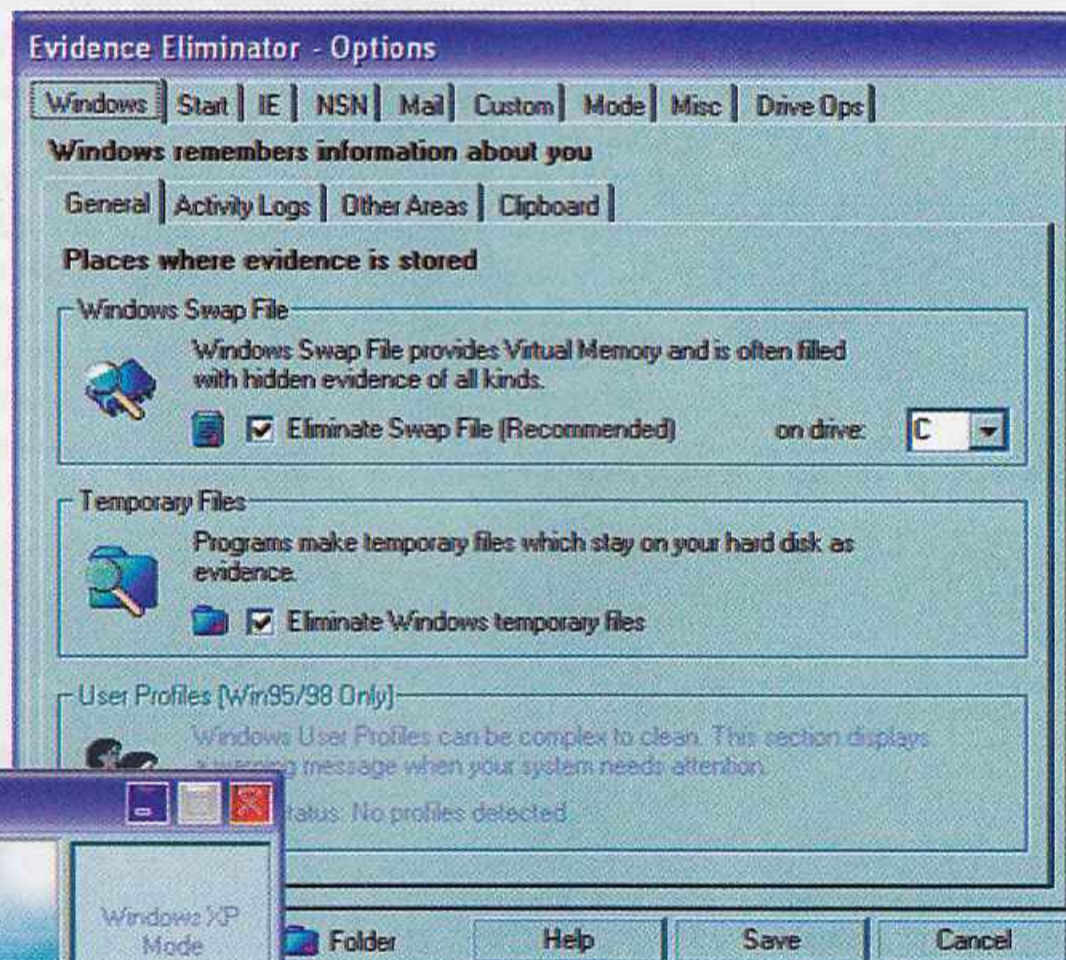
Evidence Eliminator - Options

Windows | Start | IE | NSN | Mail | Custom | Mode | Misc | Drive Ops

Windows remembers information about you

General | Activity Logs | Other Areas | Clipboard

Places where evidence is stored

Windows Swap File

Windows Swap File provides Virtual Memory and is often filled with hidden evidence of all kinds.

Eliminate Swap File (Recommended) on drive: C

Temporary Files

Programs make temporary files which stay on your hard disk as evidence.

Eliminate Windows temporary files

User Profiles (Win95/98 Only)

Windows User Profiles can be complex to clean. This section displays a warning message when your system needs attention.

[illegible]tatus: No profiles detected

Windows XP Mode

Folder

Help

Save

Cancel